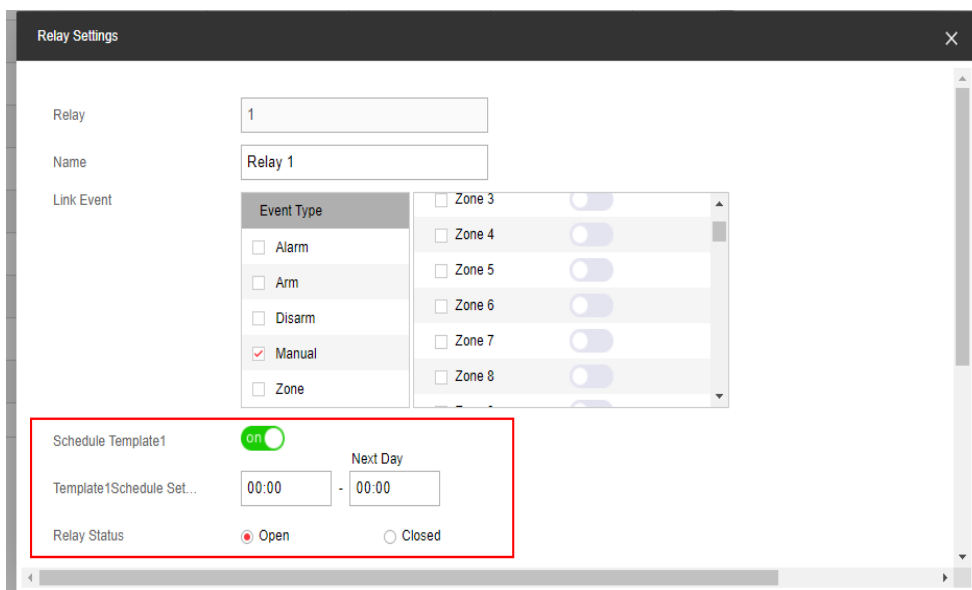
Relay Settings

Relay 1

Name Relay 1

Link Event

| Event Type |
|---|
| Alarm |
| Arm |
| Disarm |
| Manual |
| Zone |

Zone 3
Zone 4
Zone 5
Zone 6
Zone 7
Zone 8

Schedule Template1 on

Next Day

Template1Schedule Set... 00:00 - 00:00

Relay Status Open Closed